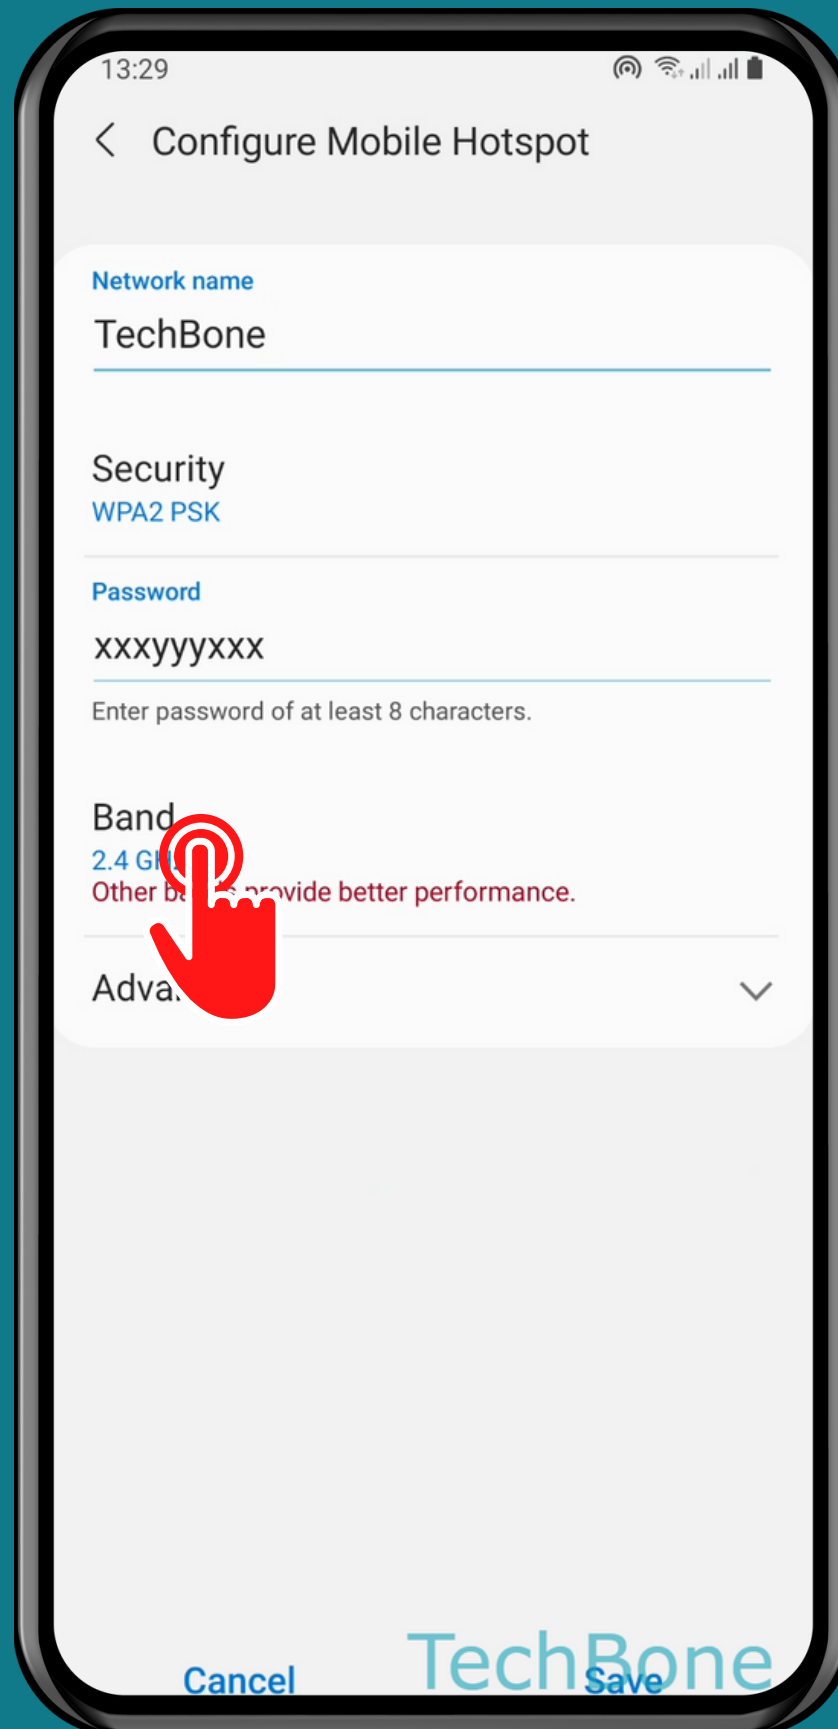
13:29

Configure Mobile Hotspot

Network name

TechBone

Security

WPA2 PSK

Password

xxxyyyxxx

Enter password of at least 8 characters.

Band

2.4 GH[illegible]

Other b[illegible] provide better performance.

Adva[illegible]

Cancel

Save

TechBone